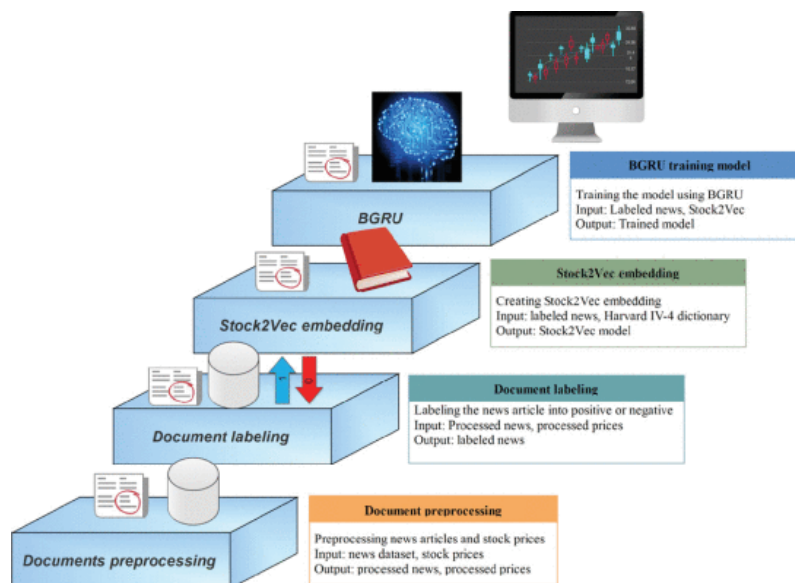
BGRU

BGRU training model

Training the model using BGRU
Input: Labeled news, Stock2Vec
Output: Trained model

Stock2Vec embedding

Stock2Vec embedding

Creating Stock2Vec embedding
Input: labeled news, Harvard IV-4 dictionary
Output: Stock2Vec model

Document labeling

Document labeling

Labeling the news article into positive or negative
Input: Processed news, processed prices
Output: labeled news

Documents preprocessing

Document preprocessing

Preprocessing news articles and stock prices
Input: news dataset, stock prices
Output: processed news, processed prices